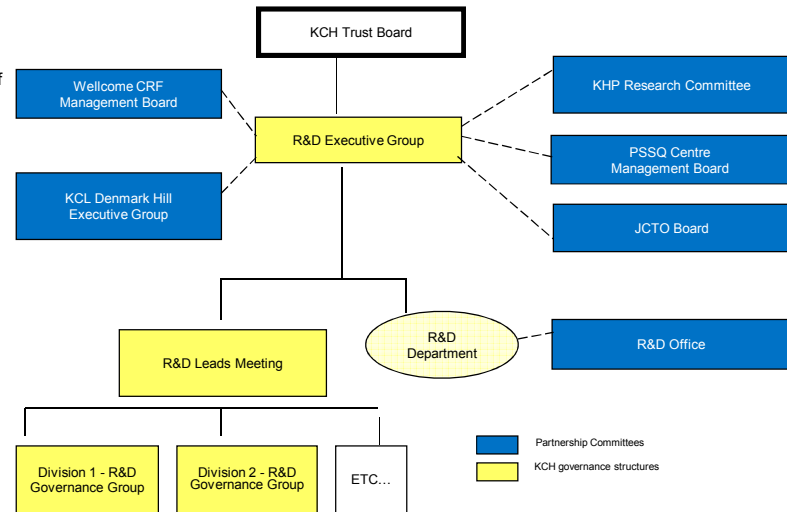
KCH Trust Board

Wellcome CRF Management Board

R&D Executive Group

KHP Research Committee

PSSQ Centre Management Board

KCL Denmark Hill Executive Group

JCTO Board

R&D Leads Meeting

R&D Department

R&D Office

Division 1 - R&D Governance Group

Division 2 - R&D Governance Group

ETC…

Partnership Committees

KCH governance structures